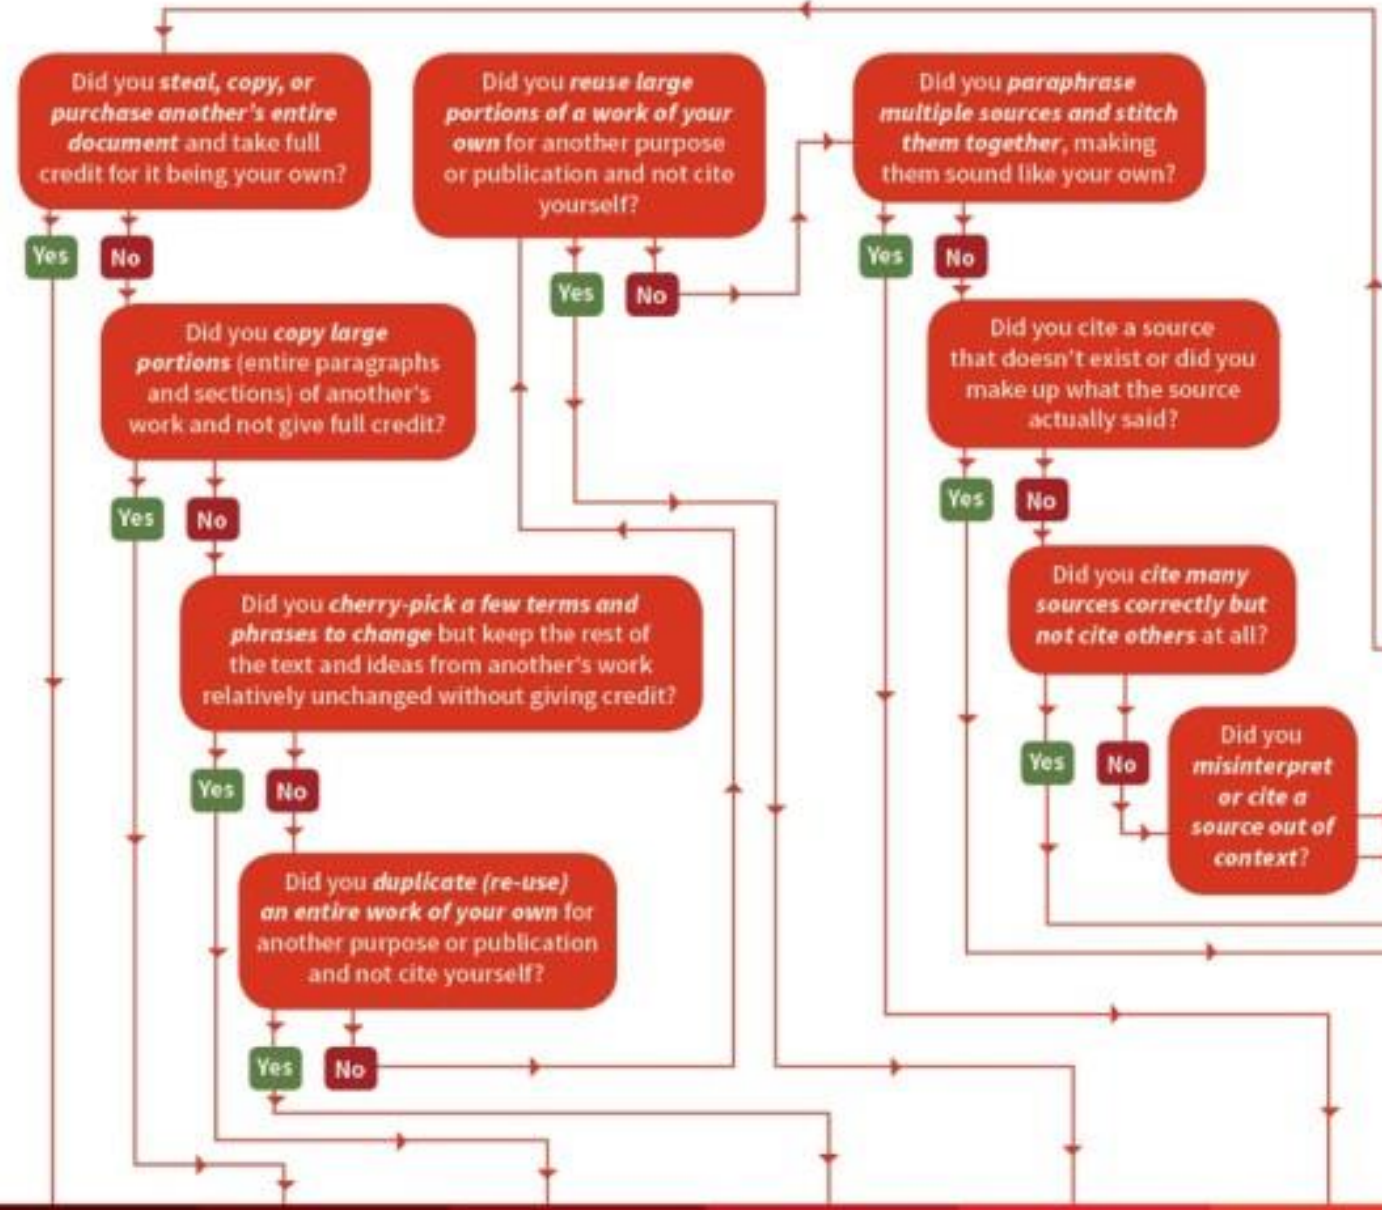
Did you steal, copy, or purchase another's entire document and take full credit for it being your own?

Yes

No

Did you copy large portions (entire paragraphs and sections) of another's work and not give full credit?

Yes

No

Did you cherry-pick a few terms and phrases to change but keep the rest of the text and ideas from another's work relatively unchanged without giving credit?

Yes

No

Did you duplicate (re-use) an entire work of your own for another purpose or publication and not cite yourself?

Yes

No

Did you reuse large portions of a work of your own for another purpose or publication and not cite yourself?

Yes

No

Did you paraphrase multiple sources and stitch them together, making them sound like your own?

Yes

No

Did you cite a source that doesn't exist or did you make up what the source actually said?

Yes

No

Did you cite many sources correctly but not cite others at all?

Yes

No

Did you misinterpret or cite a source out of context?